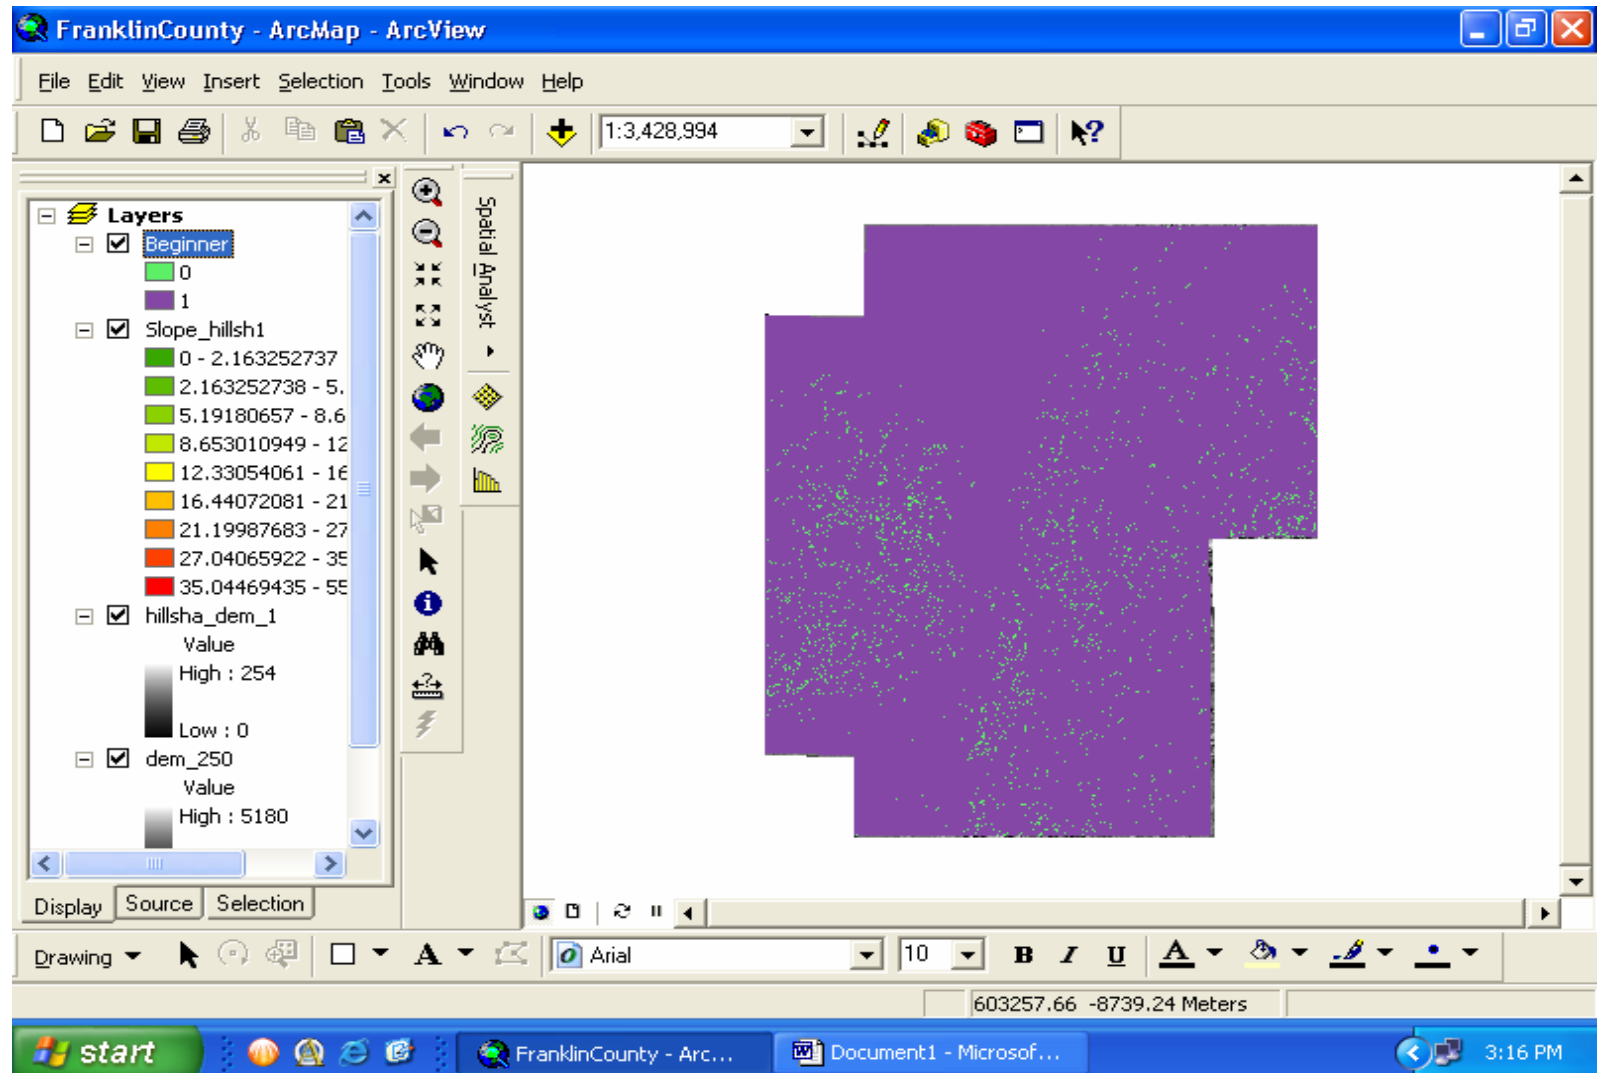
FranklinCounty - ArcMap - ArcView

File Edit View Insert Selection Tools Window Help

1:3,428,994

Layers
Beginner
0
1
Slope_hillsh1
0 - 2.163252737
2.163252738 - 5.
5.19180657 - 8.6
8.653010949 - 12
12.33054061 - 16
16.44072081 - 21
21.19987683 - 27
27.04065922 - 35
35.04469435 - 55
hillsha_dem_1
Value
High : 254
Low : 0
dem_250
Value
High : 5180

Display Source Selection

Spatial Analyst

Drawing
Arial
10
B I U
A

603257.66 -8739.24 Meters

start
FranklinCounty - Arc...
Document1 - Microsof...
3:16 PM